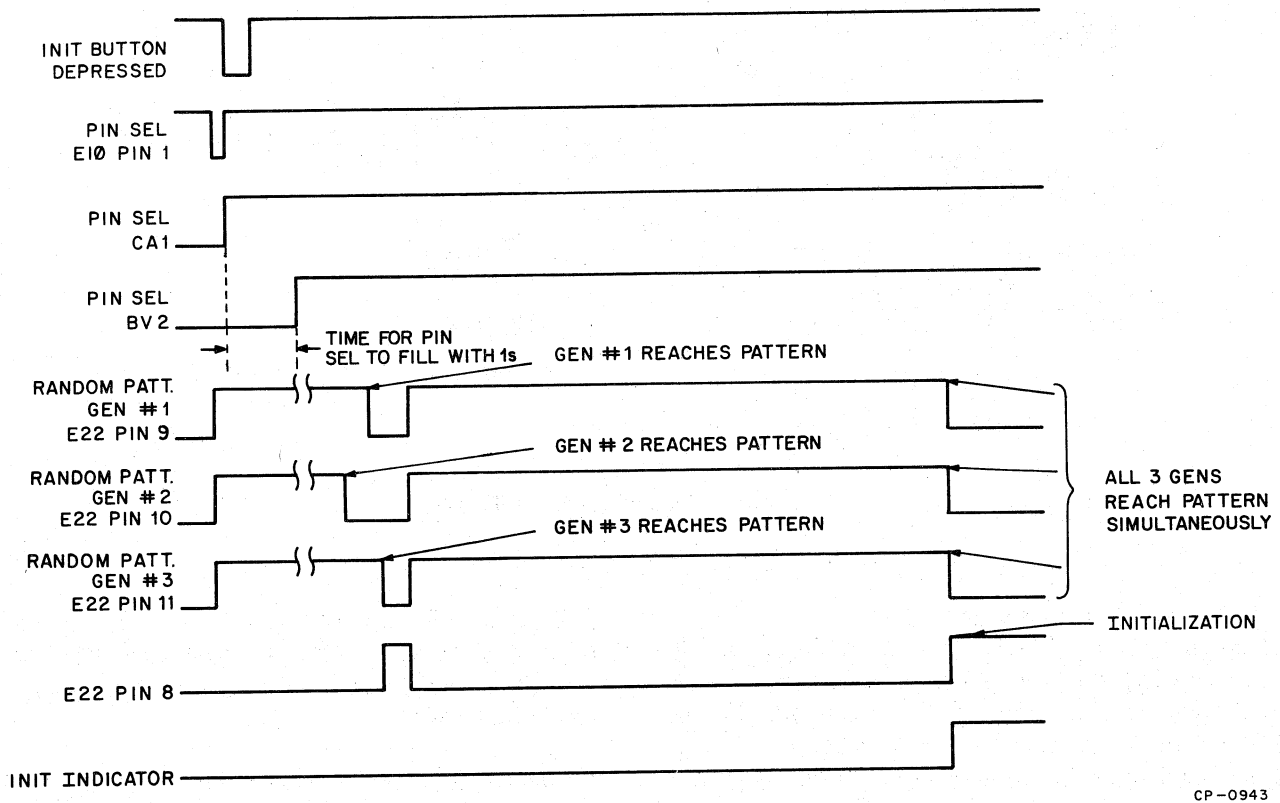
INIT BUTTON DEPRESSED

PIN SEL E1Ø PIN 1

PIN SEL CA1

PIN SEL BV2

TIME FOR PIN SEL TO FILL WITH 1s

GEN #1 REACHES PATTERN

RANDOM PATT. GEN #1 E22 PIN 9

GEN #2 REACHES PATTERN

RANDOM PATT. GEN #2 E22 PIN 10

GEN #3 REACHES PATTERN

RANDOM PATT. GEN #3 E22 PIN 11

ALL 3 GENS REACH PATTERN SIMULTANEOUSLY

INITIALIZATION

E22 PIN 8

INIT INDICATOR

CP-0943